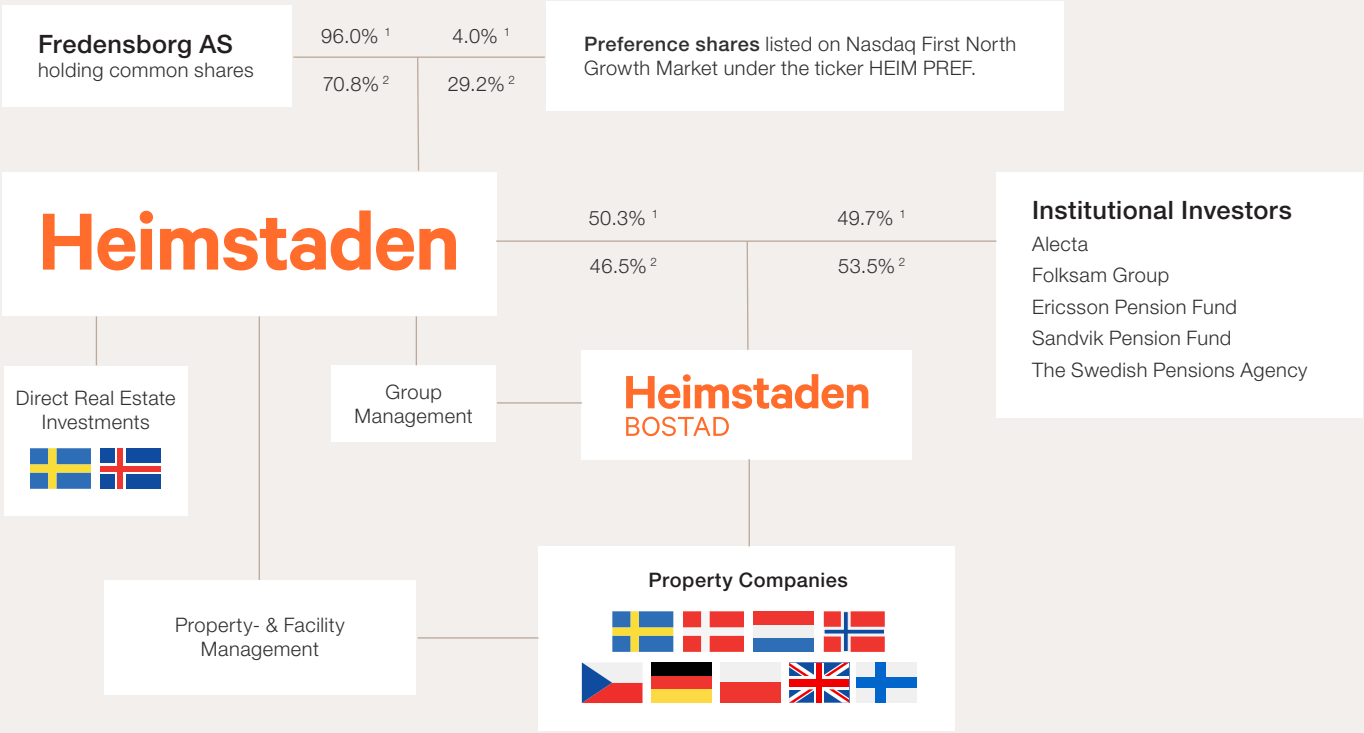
Fredensborg AS
holding common shares

96.0% $^1$

4.0% $^1$

70.8% $^2$

29.2% $^2$

**Preference shares** listed on Nasdaq First North Growth Market under the ticker HEIM PREF.

Heimstaden

50.3% $^1$

49.7% $^1$

46.5% $^2$

53.5% $^2$

Institutional Investors
Alecta
Folksam Group
Ericsson Pension Fund
Sandvik Pension Fund
The Swedish Pensions Agency

Direct Real Estate Investments

Group Management

Heimstaden
BOSTAD

Property Companies

Property- & Facility Management